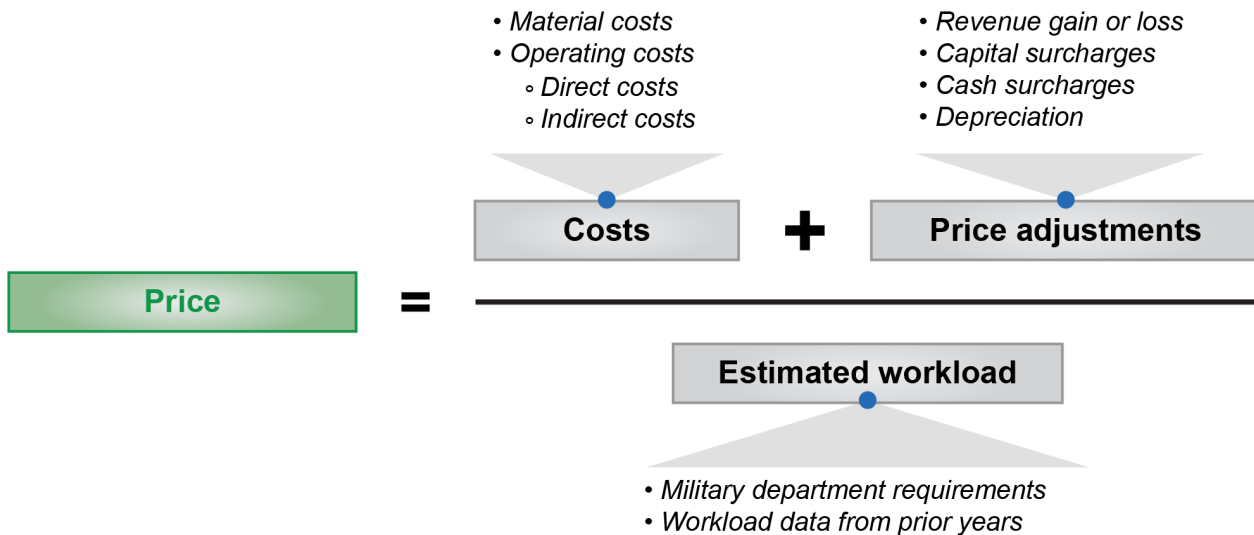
• Material costs
• Operating costs
◦ Direct costs
◦ Indirect costs

• Revenue gain or loss
• Capital surcharges
• Cash surcharges
• Depreciation

Costs + Price adjustments

Price =

Estimated workload

• Military department requirements
• Workload data from prior years